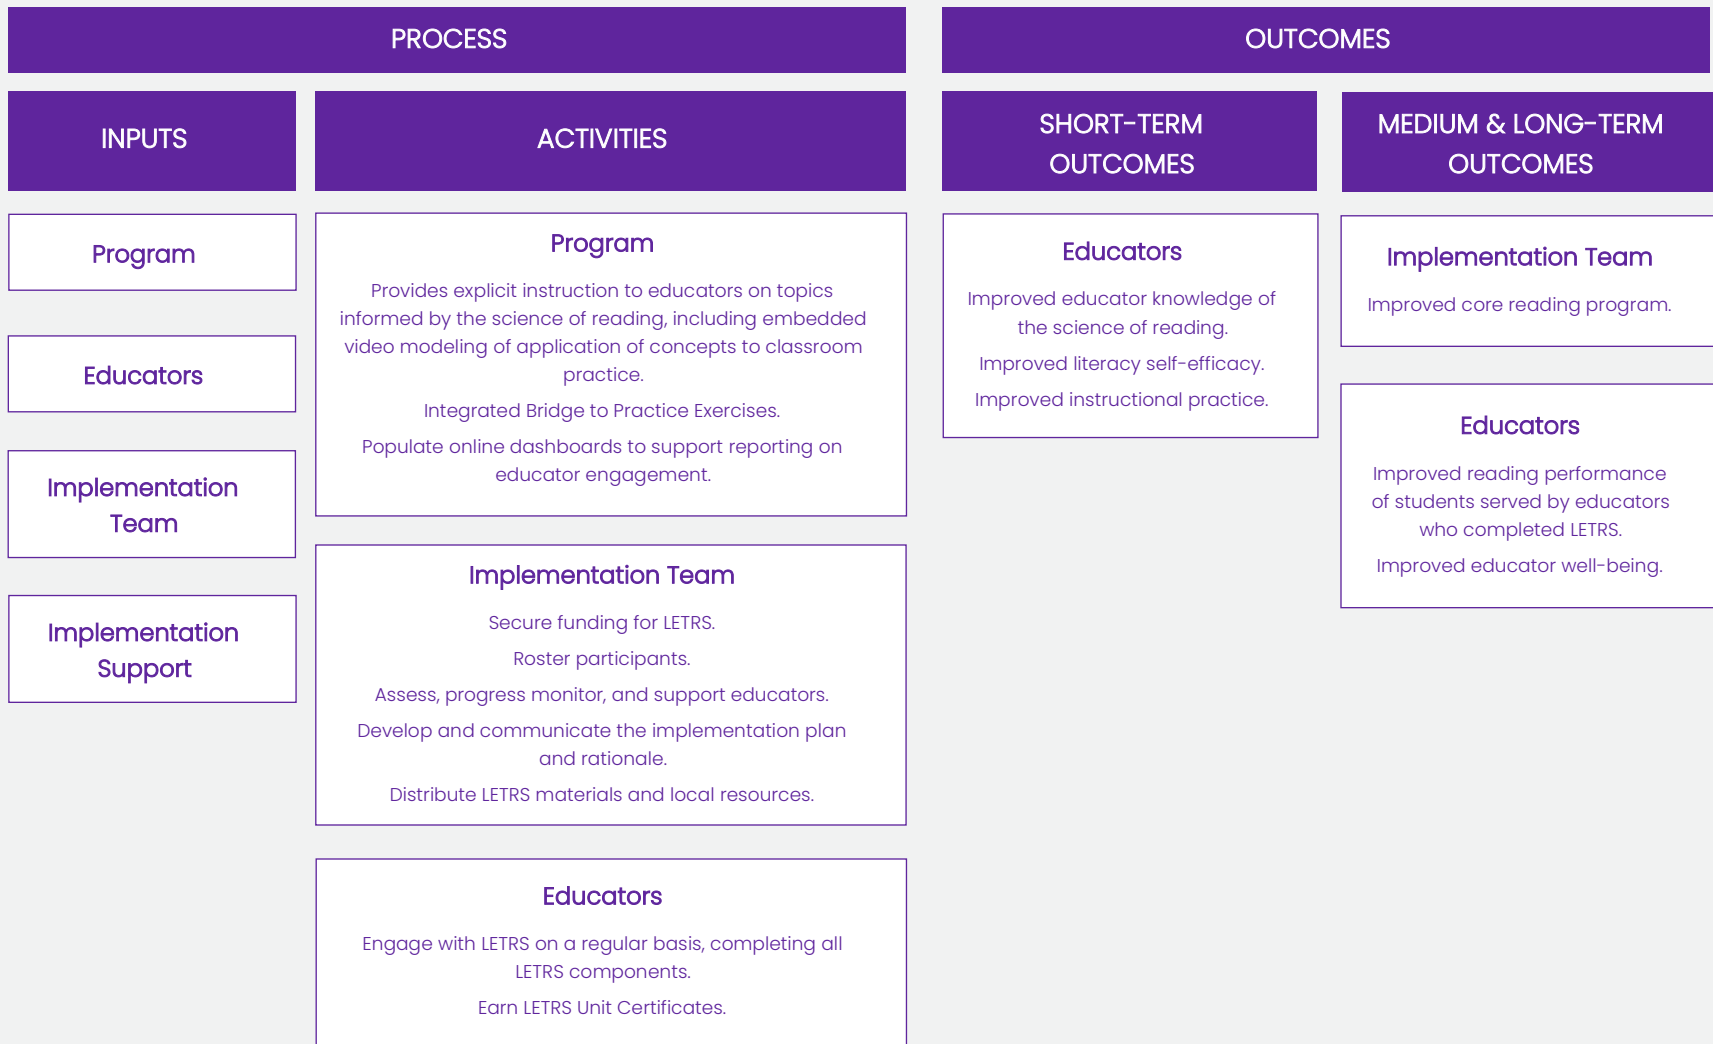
PROCESS

INPUTS

Program

Educators

Implementation Team

Implementation Support

ACTIVITIES

Program

Provides explicit instruction to educators on topics informed by the science of reading, including embedded video modeling of application of concepts to classroom practice.

Integrated Bridge to Practice Exercises.

Populate online dashboards to support reporting on educator engagement.

Implementation Team

Secure funding for LETRS.

Roster participants.

Assess, progress monitor, and support educators.

Develop and communicate the implementation plan and rationale.

Distribute LETRS materials and local resources.

Educators

Engage with LETRS on a regular basis, completing all LETRS components.

Earn LETRS Unit Certificates.

OUTCOMES

SHORT-TERM OUTCOMES

Educators

Improved educator knowledge of the science of reading.

Improved literacy self-efficacy.

Improved instructional practice.

MEDIUM & LONG-TERM OUTCOMES

Implementation Team

Improved core reading program.

Educators

Improved reading performance of students served by educators who completed LETRS.

Improved educator well-being.